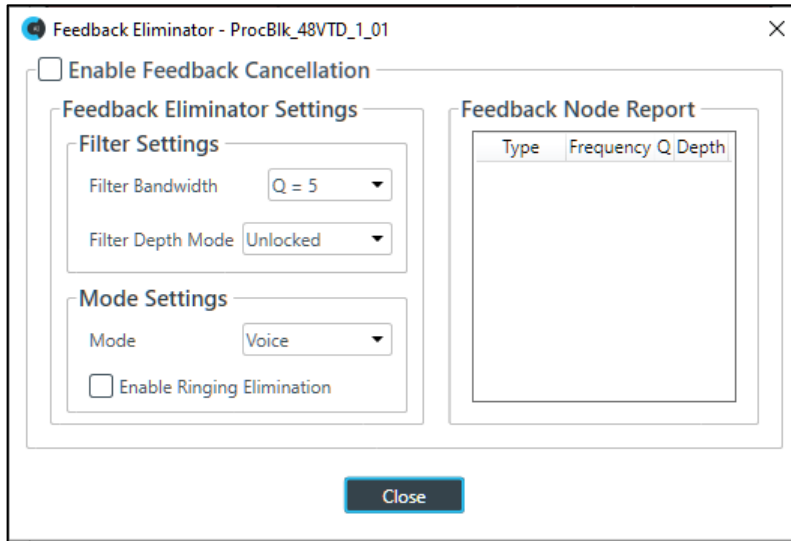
Feedback Eliminator - ProcBlk_48VTD_1_01

×

Enable Feedback Cancellation

Feedback Eliminator Settings

Filter Settings

Filter Bandwidth Q = 5

Filter Depth Mode Unlocked

Mode Settings

Mode Voice

Enable Ringing Elimination

Feedback Node Report

| Type | Frequency | Q | Depth |
|---|---|---|---|

Close